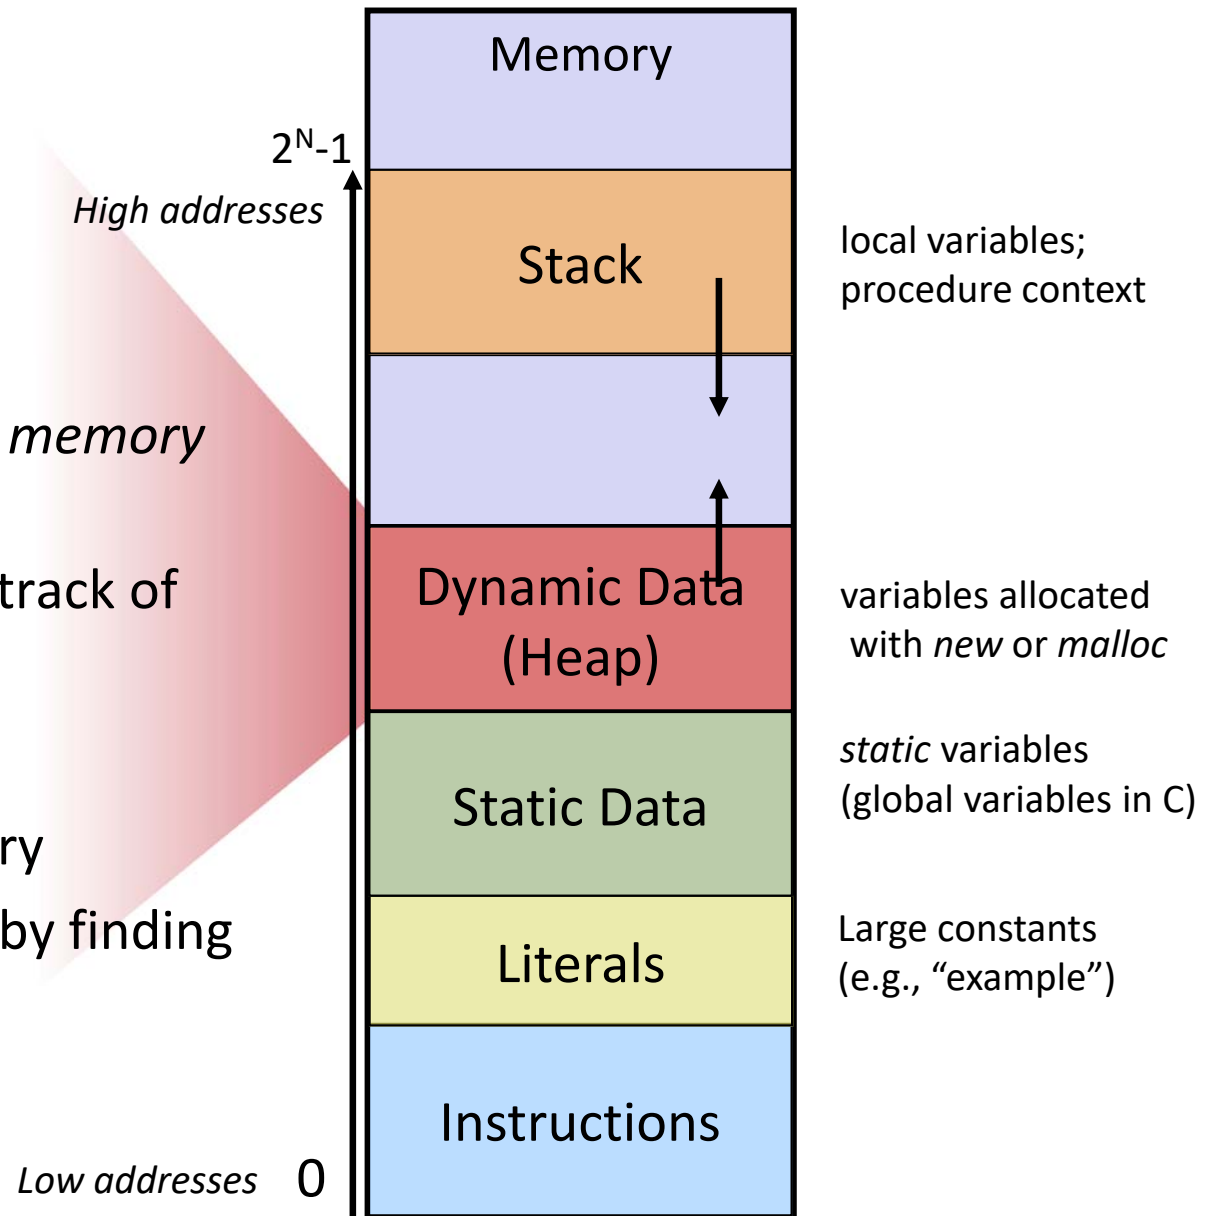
memory

track of

ry

by finding

Memory

$2^N$-1

High addresses

Stack

local variables; procedure context

Dynamic Data (Heap)

variables allocated with *new* or *malloc*

Static Data

*static* variables (global variables in C)

Literals

Large constants (e.g., “example”)

Instructions

Low addresses

0